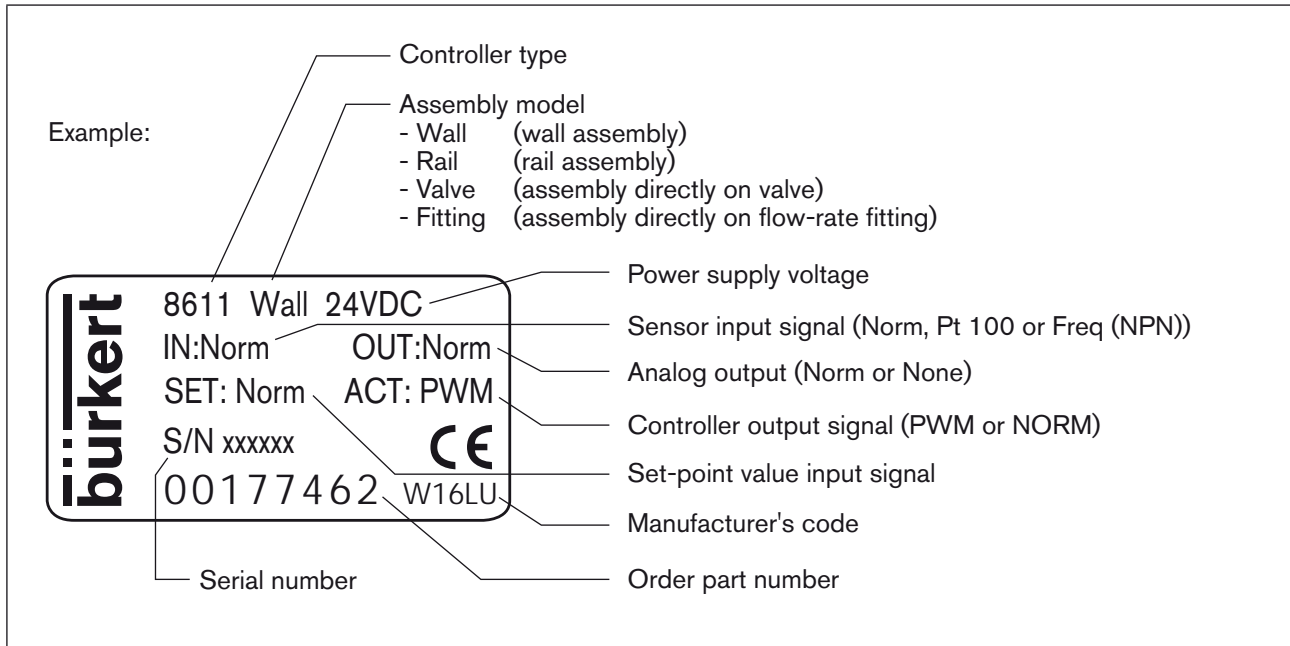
Example:

Controller type

Assembly model
- Wall (wall assembly)
- Rail (rail assembly)
- Valve (assembly directly on valve)
- Fitting (assembly directly on flow-rate fitting)

bürkert

8611 Wall 24VDC
IN:Norm OUT:Norm
SET: Norm ACT: PWM
S/N xxxxxx CE
00177462 W16LU

Power supply voltage
Sensor input signal (Norm, Pt 100 or Freq (NPN))
Analog output (Norm or None)
Controller output signal (PWM or NORM)
Set-point value input signal
Manufacturer's code
Serial number
Order part number